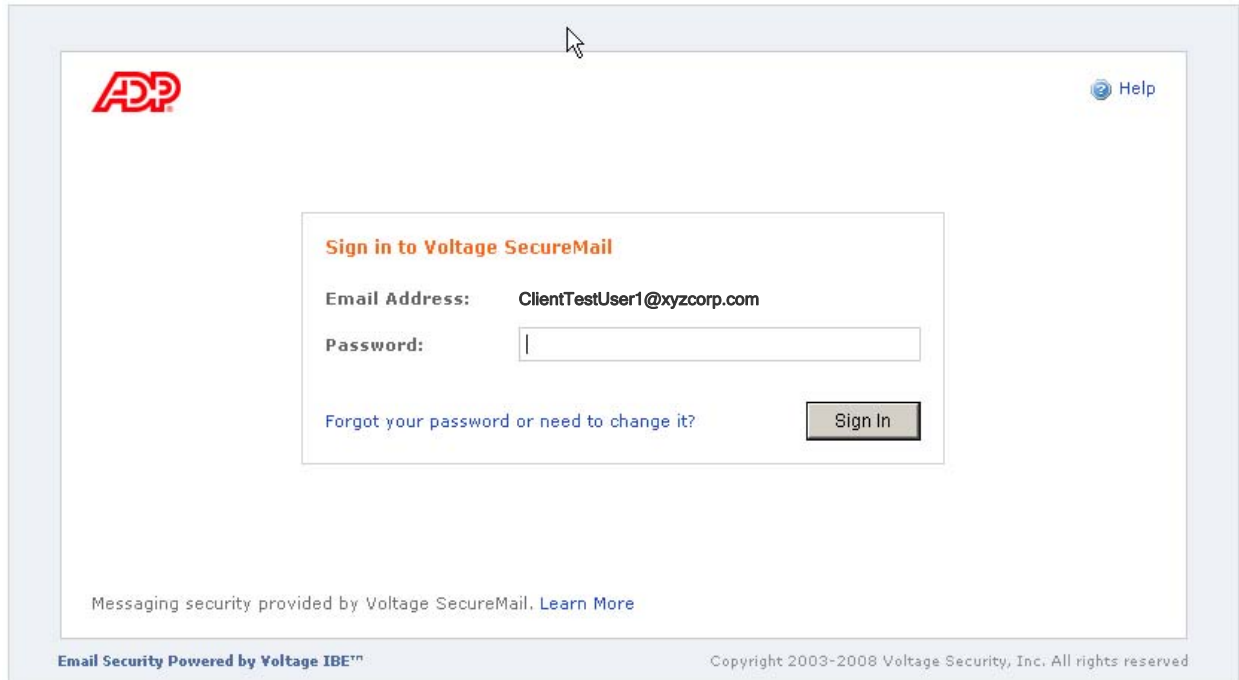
ADP

Help

Sign in to Voltage SecureMail

Email Address: ClientTestUser1@xyzcorp.com

Password:

Forgot your password or need to change it?

Sign In

Messaging security provided by Voltage SecureMail. Learn More

Email Security Powered by Voltage IBE™

Copyright 2003-2008 Voltage Security, Inc. All rights reserved